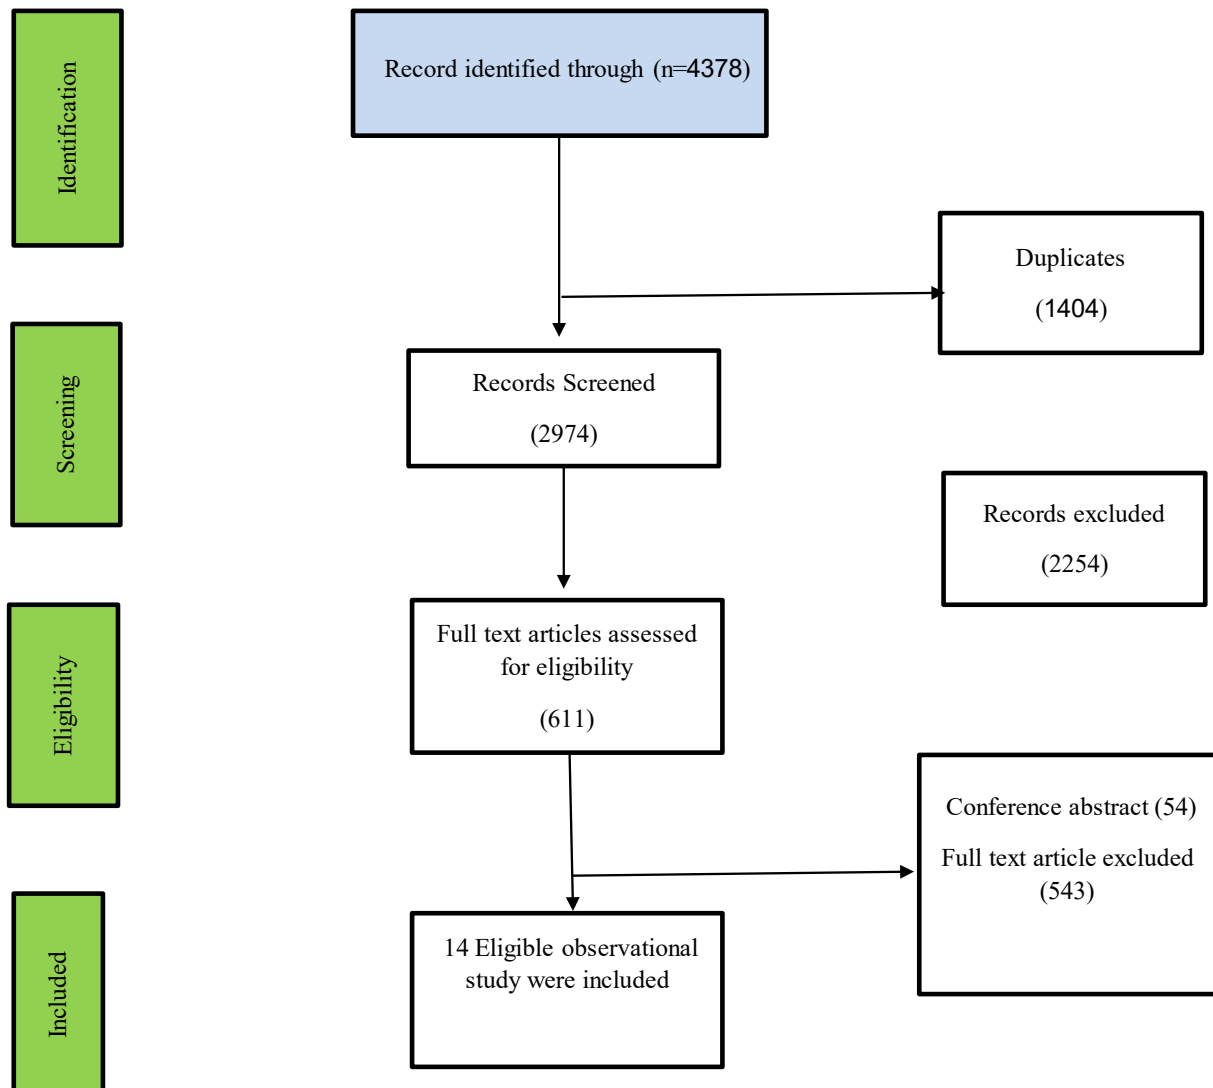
Identification

Record identified through (n=4378)

Duplicates

(1404)

Screening

Records Screened

(2974)

Records excluded

(2254)

Eligibility

Full text articles assessed for eligibility

(611)

Conference abstract (54)

Full text article excluded

(543)

Included

14 Eligible observational study were included